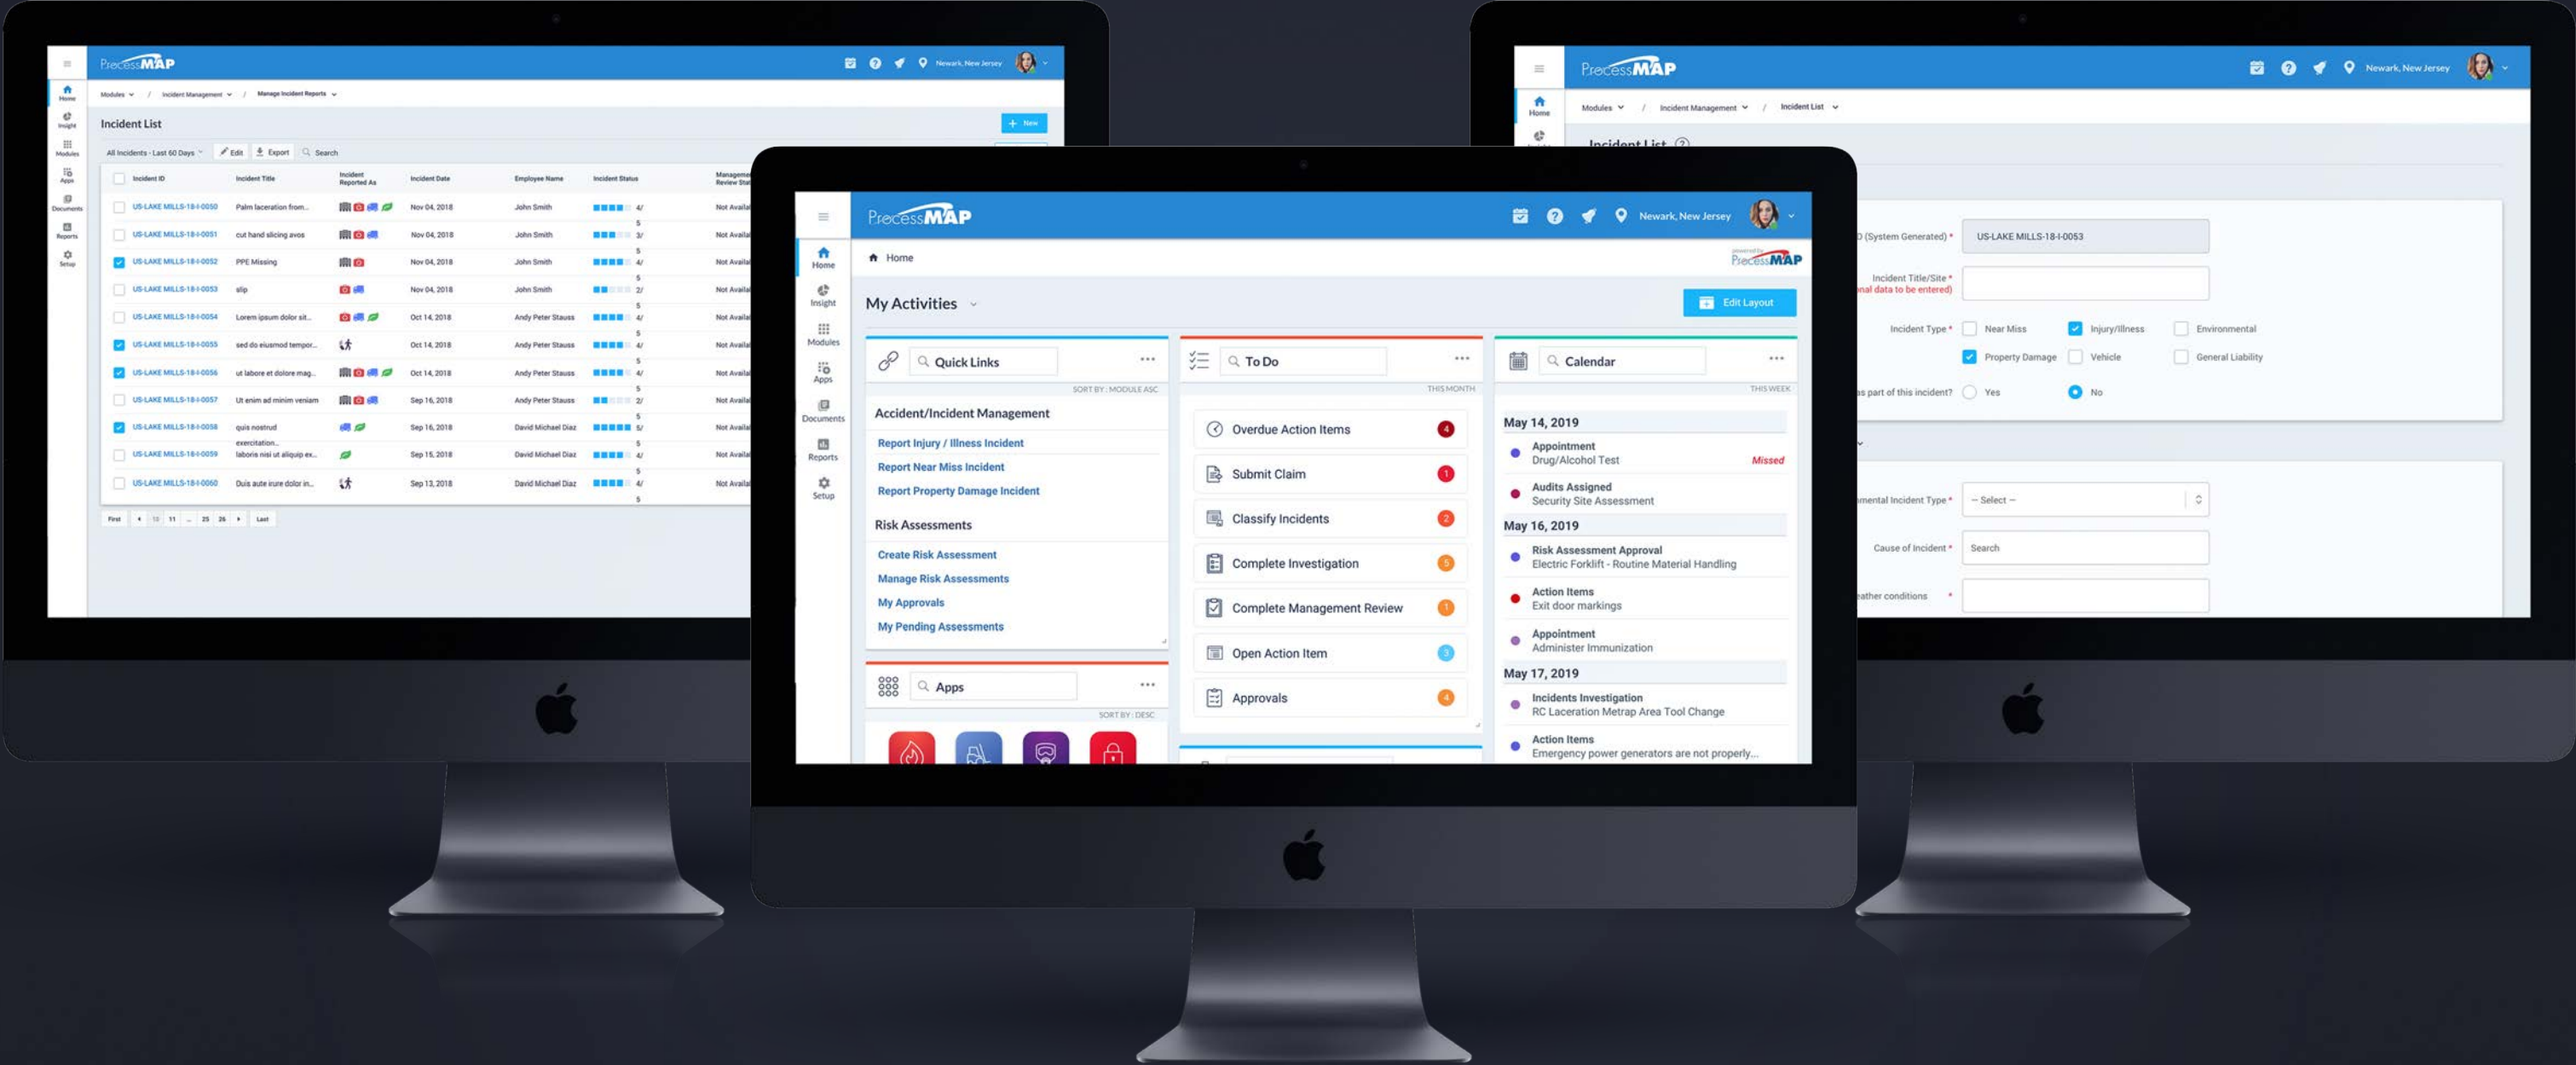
ProcessMAP

Newark, New Jersey

Home Insight Modules Apps Documents Reports Setup

Modules / Incident Management / Manage Incident Reports

Incident List

+ New

All Incidents - Last 60 Days Edit Export Search

| Incident ID | Incident Title | Incident Reported As | Incident Date | Employee Name | Incident Status | Management Review Sta |
|---|---|---|---|---|---|---|
| US-LAKE MILLS-18-I-0050 | Palm laceration from... | | Nov 04, 2018 | John Smith | 4/5 | Not Availa |
| US-LAKE MILLS-18-I-0051 | cut hand slicing avos | | Nov 04, 2018 | John Smith | 3/5 | Not Availa |
| US-LAKE MILLS-18-I-0052 | PPE Missing | | Nov 04, 2018 | John Smith | 4/5 | Not Availa |
| US-LAKE MILLS-18-I-0053 | slip | | Nov 04, 2018 | John Smith | 2/5 | Not Availa |
| US-LAKE MILLS-18-I-0054 | Lorem ipsum dolor sit... | | Oct 14, 2018 | Andy Peter Stauss | 4/5 | Not Availa |
| US-LAKE MILLS-18-I-0055 | sed do eiusmod tempor... | | Oct 14, 2018 | Andy Peter Stauss | 4/5 | Not Availa |
| US-LAKE MILLS-18-I-0056 | ut labore et dolore mag... | | Oct 14, 2018 | Andy Peter Stauss | 4/5 | Not Availa |
| US-LAKE MILLS-18-I-0057 | Ut enim ad minim veniam | | Sep 16, 2018 | Andy Peter Stauss | 2/5 | Not Availa |
| US-LAKE MILLS-18-I-0058 | quis nostrud exercitation... | | Sep 16, 2018 | David Michael Diaz | 5/5 | Not Availa |
| US-LAKE MILLS-18-I-0059 | laboris nisi ut aliquip ex... | | Sep 15, 2018 | David Michael Diaz | 4/5 | Not Availa |
| US-LAKE MILLS-18-I-0060 | Duis aute irure dolor in... | | Sep 13, 2018 | David Michael Diaz | 4/5 | Not Availa |

First 10 11 ... 25 26 Last

ProcessMAP

Newark, New Jersey

Home Insight Modules Apps Documents Reports Setup

Home

powered by ProcessMAP

My Activities

Edit Layout

Quick Links
SORT BY : MODULE ASC

Accident/Incident Management
Report Injury / Illness Incident
Report Near Miss Incident
Report Property Damage Incident

Risk Assessments
Create Risk Assessment
Manage Risk Assessments
My Approvals
My Pending Assessments

Apps
SORT BY : DESC

To Do
THIS MONTH

Overdue Action Items 4
Submit Claim 1
Classify Incidents 2
Complete Investigation 5
Complete Management Review 1
Open Action Item 3
Approvals 4

Calendar
THIS WEEK

May 14, 2019
Appointment
Drug/Alcohol Test
Missed
Audits Assigned
Security Site Assessment
May 16, 2019
Risk Assessment Approval
Electric Forklift - Routine Material Handling
Action Items
Exit door markings
Appointment
Administer Immunization
May 17, 2019
Incidents Investigation
RC Laceration Metrap Area Tool Change
Action Items
Emergency power generators are not properly...

ProcessMAP

Newark, New Jersey

Home

Modules / Incident Management / Incident List

Incident List

D (System Generated) * US-LAKE MILLS-18-I-0053

Incident Title/Site *
nal data to be entered)

Incident Type * Near Miss Injury/Illness Environmental Property Damage Vehicle General Liability

s part of this incident? Yes No

mental Incident Type * -- Select --

Cause of Incident * Search

ather conditions *